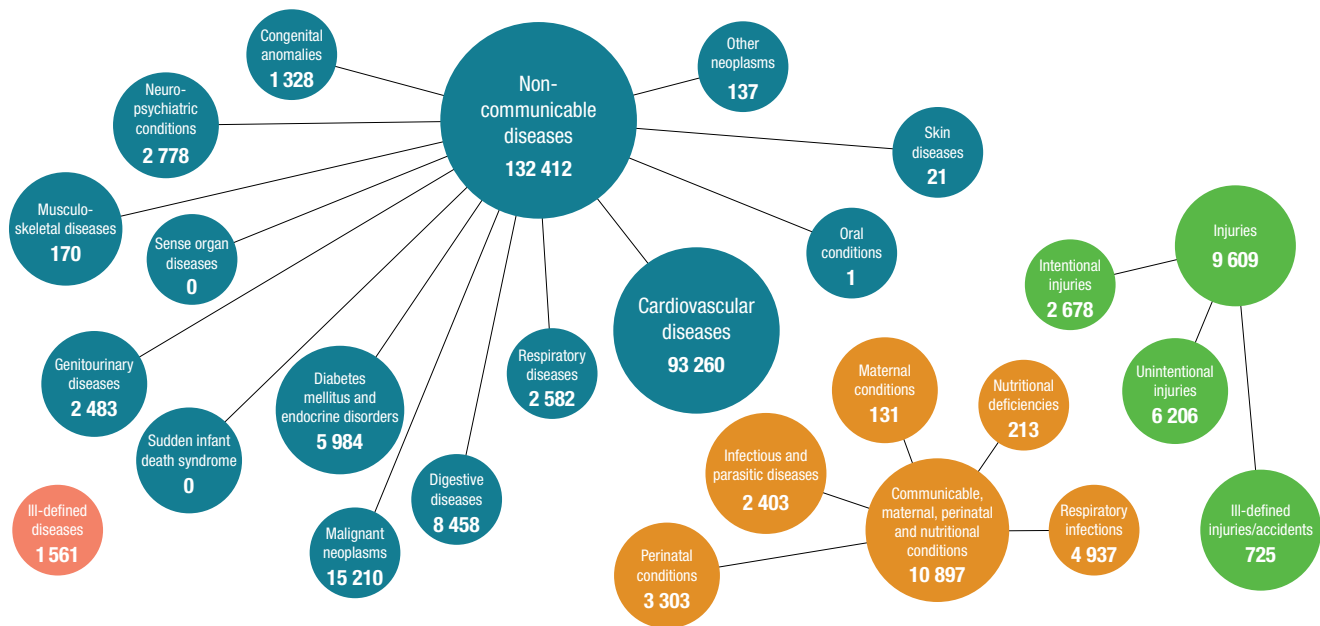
Congenital anomalies
1 328

Non-communicable diseases
132 412

Other neoplasms
137

Neuro-psychiatric conditions
2 778

Skin diseases
21

Musculo-skeletal diseases
170

Sense organ diseases
0

Oral conditions
1

Injuries
9 609

Intentional injuries
2 678

Cardiovascular diseases
93 260

Genitourinary diseases
2 483

Diabetes mellitus and endocrine disorders
5 984

Respiratory diseases
2 582

Unintentional injuries
6 206

Maternal conditions
131

Nutritional deficiencies
213

Sudden infant death syndrome
0

Infectious and parasitic diseases
2 403

Ill-defined diseases
1 561

Digestive diseases
8 458

Communicable, maternal, perinatal and nutritional conditions
10 897

Respiratory infections
4 937

Ill-defined injuries/accidents
725

Malignant neoplasms
15 210

Perinatal conditions
3 303